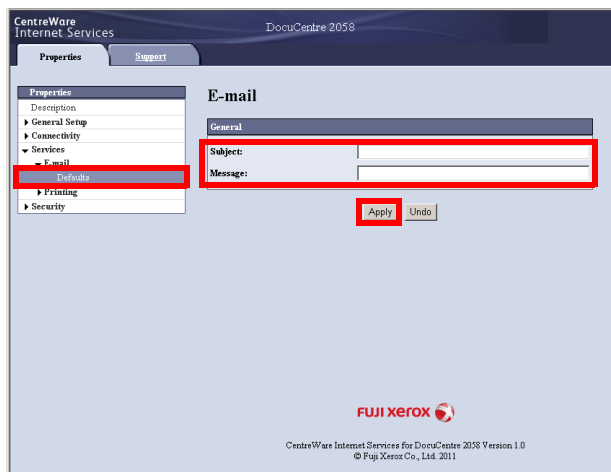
CentreWare
Internet Services

DocuCentre 2058

Properties

Support

Properties
Description
General Setup
Connectivity
Services
E-mail
Defaults
Printing
Security

E-mail

General

Subject:

Message:

Apply

Undo

FUJI XEROX

CentreWare Internet Services for DocuCentre 2058 Version 1.0
© Fuji Xerox Co., Ltd. 2011